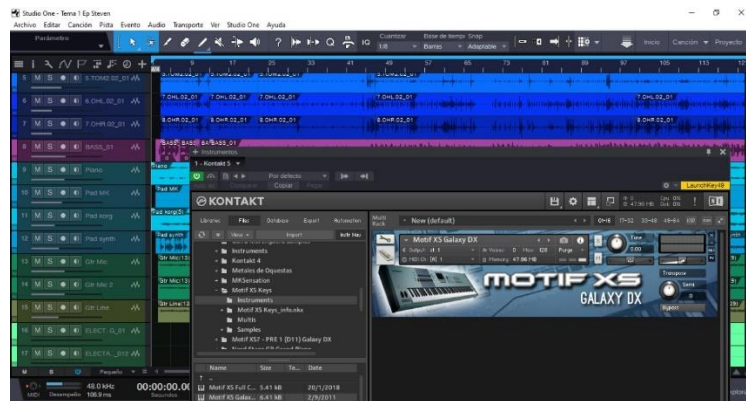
Studio One - Tema 1 Ep Steven
Archivo Editar Canción Pista Evento Audio Transporte Ver Studio One Ayuda

Parámetro

Cuantizar 1/8
Base de tiempo Barras
Snap Adaptable

Inicio Canción Proyecto

5 M S 5.TOM2_02_01
6 M S 6.OHL_02_01
7 M S 7.OHR_02_01
8 M S BASS_01
9 M S Piano
10 M S Pad MK
11 M S Pad korg
12 M S Pad synth
13 M S Gtr Mic
14 M S Gtr Mic 2
15 M S Gtr Line
16 M S ELECT...G_01
17 M S ELECTA..._012

5.TOM2_02_01
7.OHL_02_01
8.OHR_02_01
BASS_01

Piano
Pad MK
Pad korg
Pad synth
Gtr Mic
Gtr Line

+ Instruments
1 - Kontakt 5
Por defecto
Copiar Pegar
LaunchKey49

KONTAKT
Libraries Files Database Expert Automation
View Import
Instruments
Kontakt 4
Metales de Orquestas
MKSensation
Motif XS Keys
Instruments
Motif XS Keys_info.nka
Multis
Samples
Motif XS7 - PRE 1 (D11) Galaxy DX

Name Size Te... Date
Motif XS Full C... 5.41 kB 20/1/2018
Motif XS Galax... 6.41 kB 2/9/2011

Multi Rack
New (default)
Motif XS Galaxy DX
Output: st. 1
MIDI Ch: [A] 1
Voices: 0 Max: 128
Memory: 47.86 MB
Purge
Tune 0.00
MOTIF XS
GALAXY DX
Transpose
Semi
Rypon

48.0 kHz
100.9 ms
00:00:00.00
Segundos
MIDI Desempeño